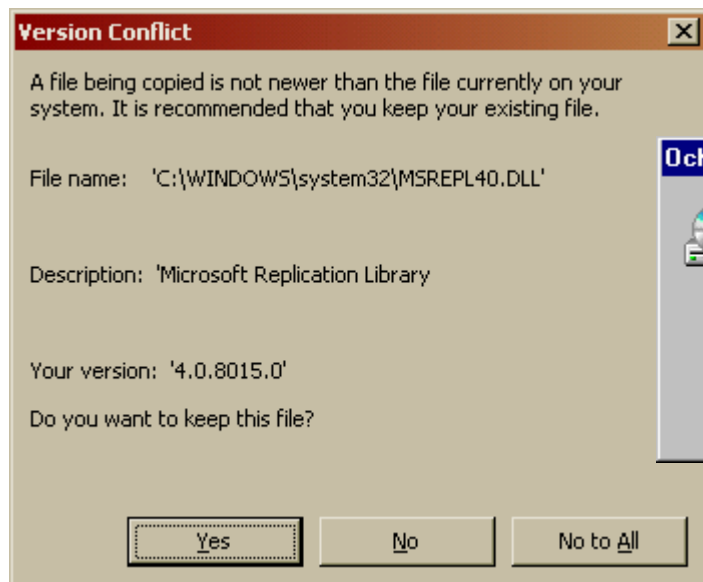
Version Conflict

A file being copied is not newer than the file currently on your system. It is recommended that you keep your existing file.

File name: 'C:\WINDOWS\system32\MSREPL40.DLL'

Description: 'Microsoft Replication Library

Your version: '4.0.8015.0'

Do you want to keep this file?

Yes No No to All

Oc